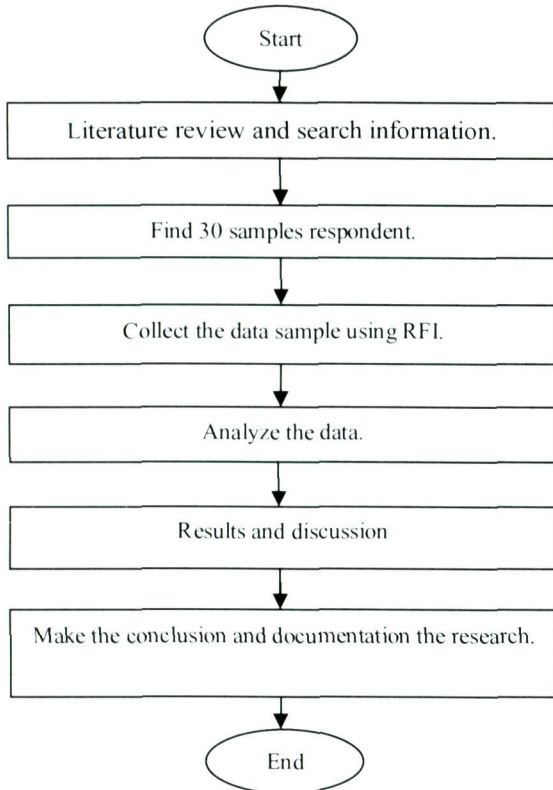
Start

Literature review and search information.

Find 30 samples respondent.

Collect the data sample using RFI.

Analyze the data.

Results and discussion

Make the conclusion and documentation the research.

End